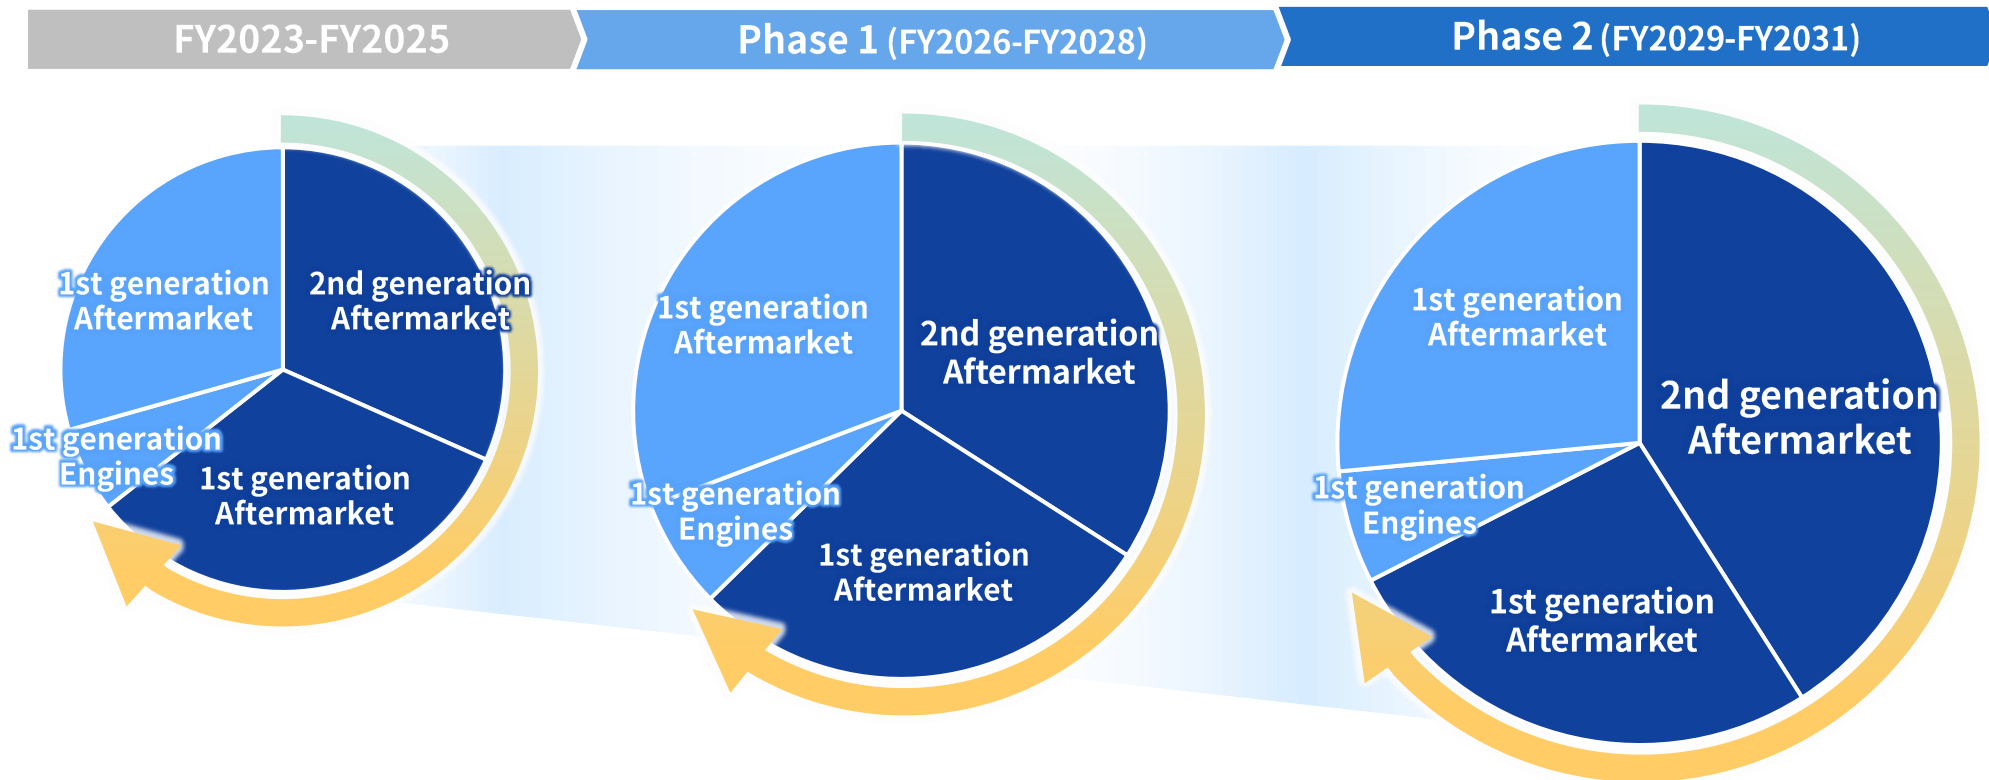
FY2023-FY2025

Phase 1 (FY2026-FY2028)

Phase 2 (FY2029-FY2031)

1st generation Aftermarket

2nd generation Aftermarket

1st generation Engines

1st generation Aftermarket

1st generation Aftermarket

2nd generation Aftermarket

1st generation Engines

1st generation Aftermarket

1st generation Aftermarket

2nd generation Aftermarket

1st generation Engines

1st generation Aftermarket